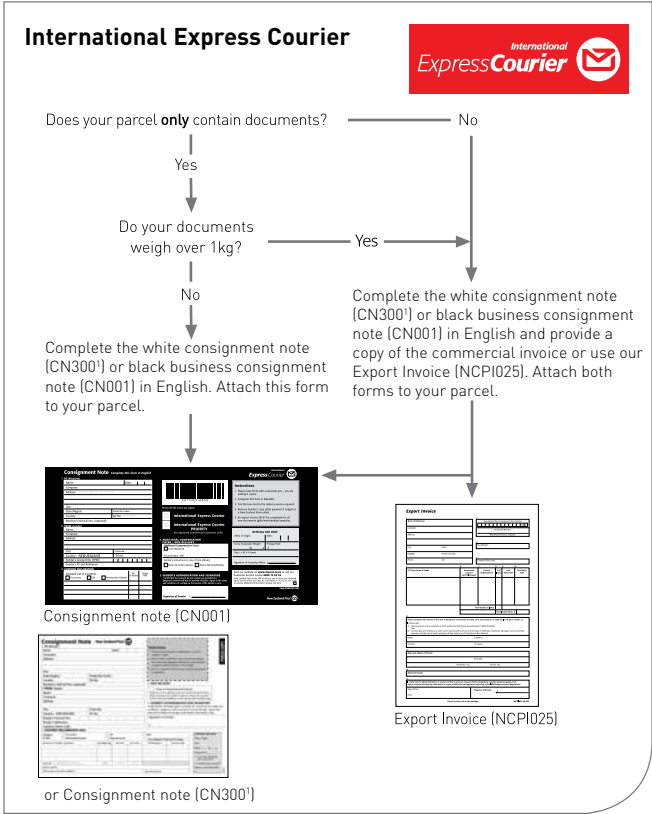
International Express Courier

International ExpressCourier

Does your parcel **only** contain documents?

No

Yes

Do your documents weigh over 1kg?

Yes

No

Complete the white consignment note (CN300$^1$) or black business consignment note (CN001) in English and provide a copy of the commercial invoice or use our Export Invoice (NCPI025). Attach both forms to your parcel.

Complete the white consignment note (CN300$^1$) or black business consignment note (CN001) in English. Attach this form to your parcel.

Consignment Note

International Express Courier

Export Invoice

Consignment note (CN001)

Consignment Note

Export Invoice (NCPI025)

or Consignment note (CN300$^1$)